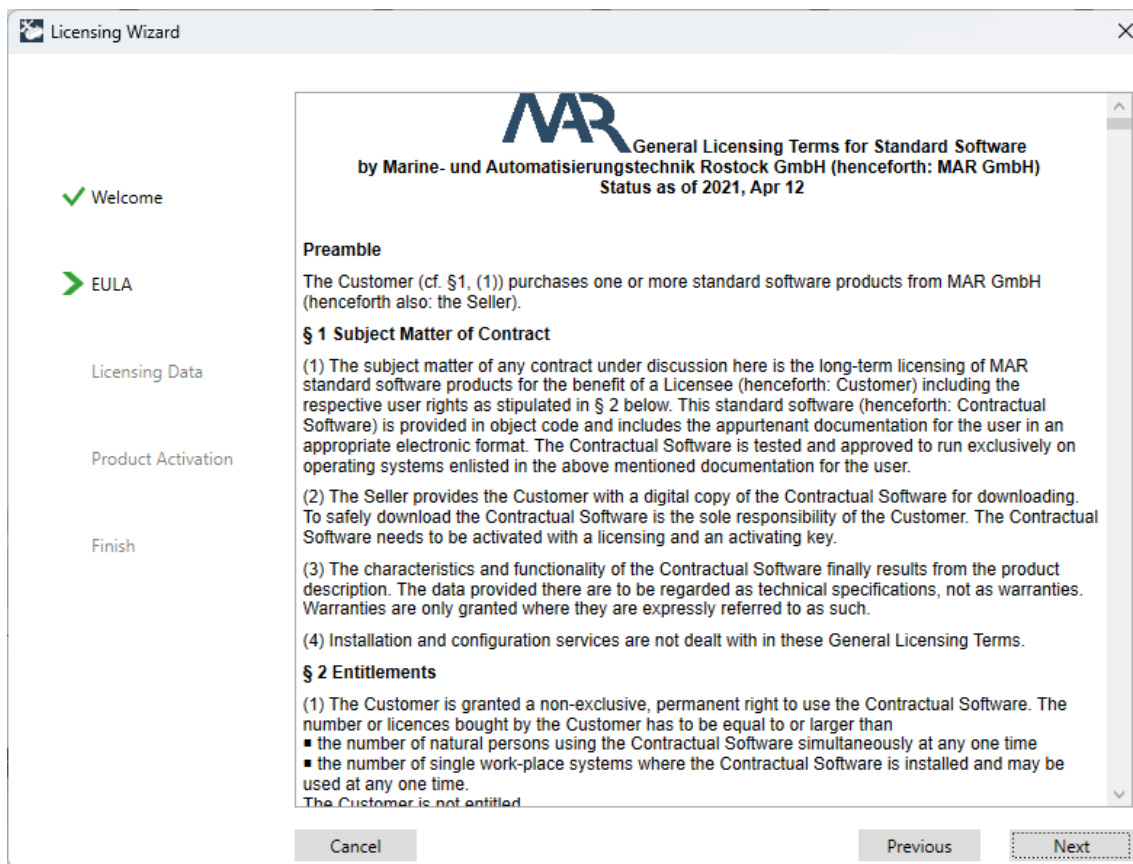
Licensing Wizard

Welcome

EULA

Licensing Data

Product Activation

Finish

MAR General Licensing Terms for Standard Software by Marine- und Automatisierungstechnik Rostock GmbH (henceforth: MAR GmbH) Status as of 2021, Apr 12

Preamble

The Customer (cf. §1, (1)) purchases one or more standard software products from MAR GmbH (henceforth also: the Seller).

§ 1 Subject Matter of Contract

(1) The subject matter of any contract under discussion here is the long-term licensing of MAR standard software products for the benefit of a Licensee (henceforth: Customer) including the respective user rights as stipulated in § 2 below. This standard software (henceforth: Contractual Software) is provided in object code and includes the appurtenant documentation for the user in an appropriate electronic format. The Contractual Software is tested and approved to run exclusively on operating systems enlisted in the above mentioned documentation for the user.

(2) The Seller provides the Customer with a digital copy of the Contractual Software for downloading. To safely download the Contractual Software is the sole responsibility of the Customer. The Contractual Software needs to be activated with a licensing and an activating key.

(3) The characteristics and functionality of the Contractual Software finally results from the product description. The data provided there are to be regarded as technical specifications, not as warranties. Warranties are only granted where they are expressly referred to as such.

(4) Installation and configuration services are not dealt with in these General Licensing Terms.

§ 2 Entitlements

(1) The Customer is granted a non-exclusive, permanent right to use the Contractual Software. The number or licences bought by the Customer has to be equal to or larger than
▪ the number of natural persons using the Contractual Software simultaneously at any one time
▪ the number of single work-place systems where the Contractual Software is installed and may be used at any one time.
The Customer is not entitled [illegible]

Cancel

Previous

Next